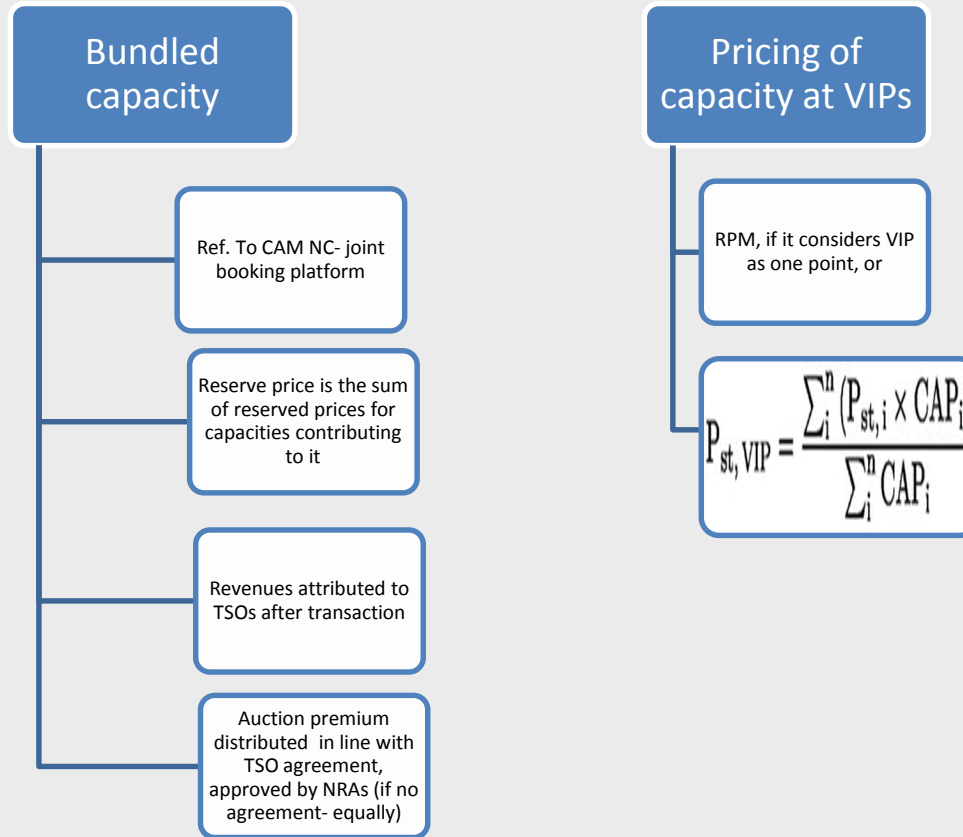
Bundled capacity

Ref. To CAM NC- joint booking platform

Reserve price is the sum of reserved prices for capacities contributing to it

Revenues attributed to TSOs after transaction

Auction premium distributed in line with TSO agreement, approved by NRAs (if no agreement- equally)

Pricing of capacity at VIPs

RPM, if it considers VIP as one point, or

$P_{st, VIP} = \frac{\sum_i^n (P_{st,i} \times CAP_i}{\sum_i^n CAP_i}$